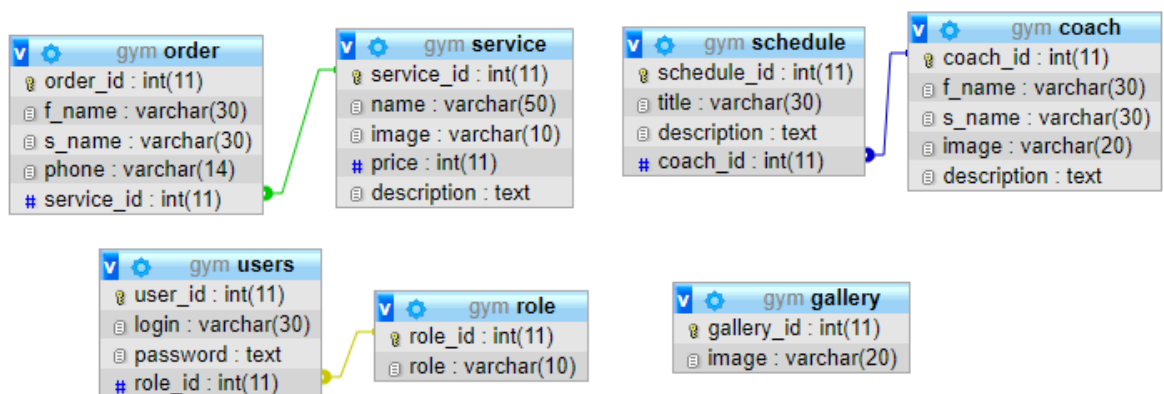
v gym order
order_id : int(11)
f_name : varchar(30)
s_name : varchar(30)
phone : varchar(14)
# service_id : int(11)

v gym service
service_id : int(11)
name : varchar(50)
image : varchar(10)
# price : int(11)
description : text

v gym schedule
schedule_id : int(11)
title : varchar(30)
description : text
# coach_id : int(11)

v gym coach
coach_id : int(11)
f_name : varchar(30)
s_name : varchar(30)
image : varchar(20)
description : text

v gym users
user_id : int(11)
login : varchar(30)
password : text
# role_id : int(11)

v gym role
role_id : int(11)
role : varchar(10)

v gym gallery
gallery_id : int(11)
image : varchar(20)